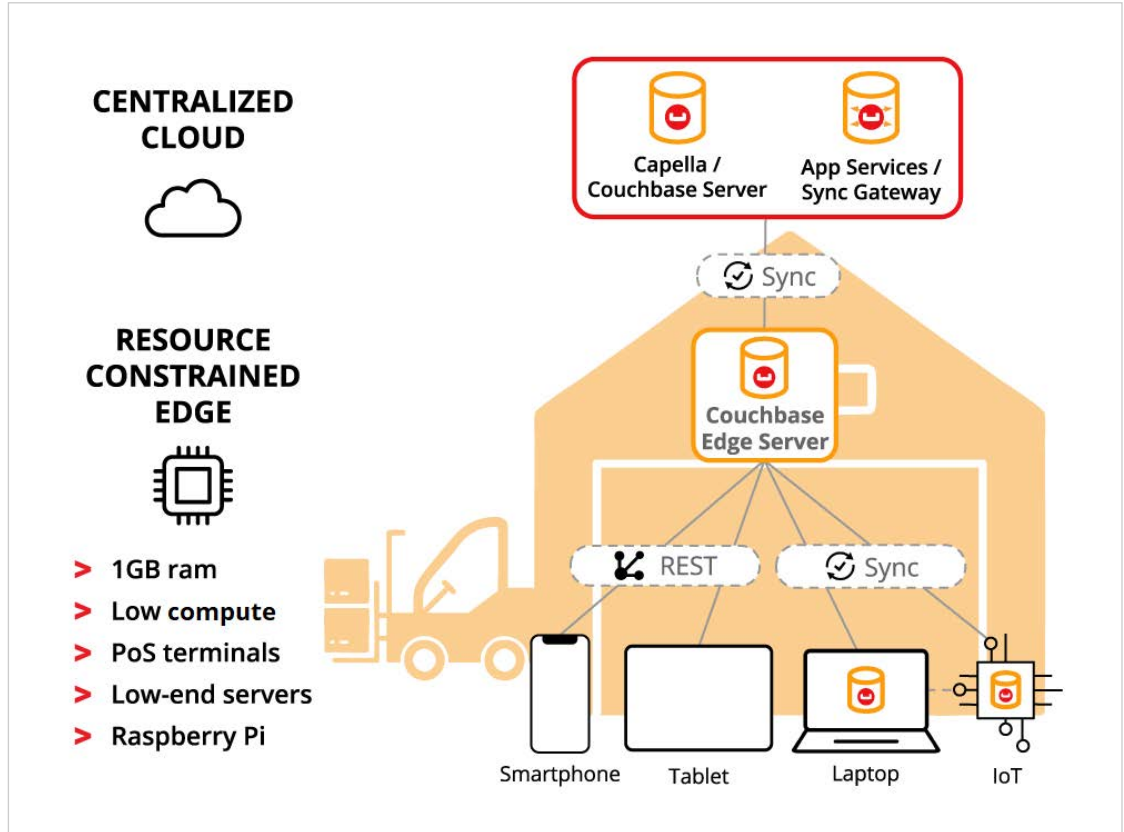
CENTRALIZED CLOUD

RESOURCE CONSTRAINED EDGE

> 1GB ram
> Low compute
> PoS terminals
> Low-end servers
> Raspberry Pi

Capella / Couchbase Server

App Services / Sync Gateway

Sync

Couchbase Edge Server

REST

Sync

Smartphone

Tablet

Laptop

IoT